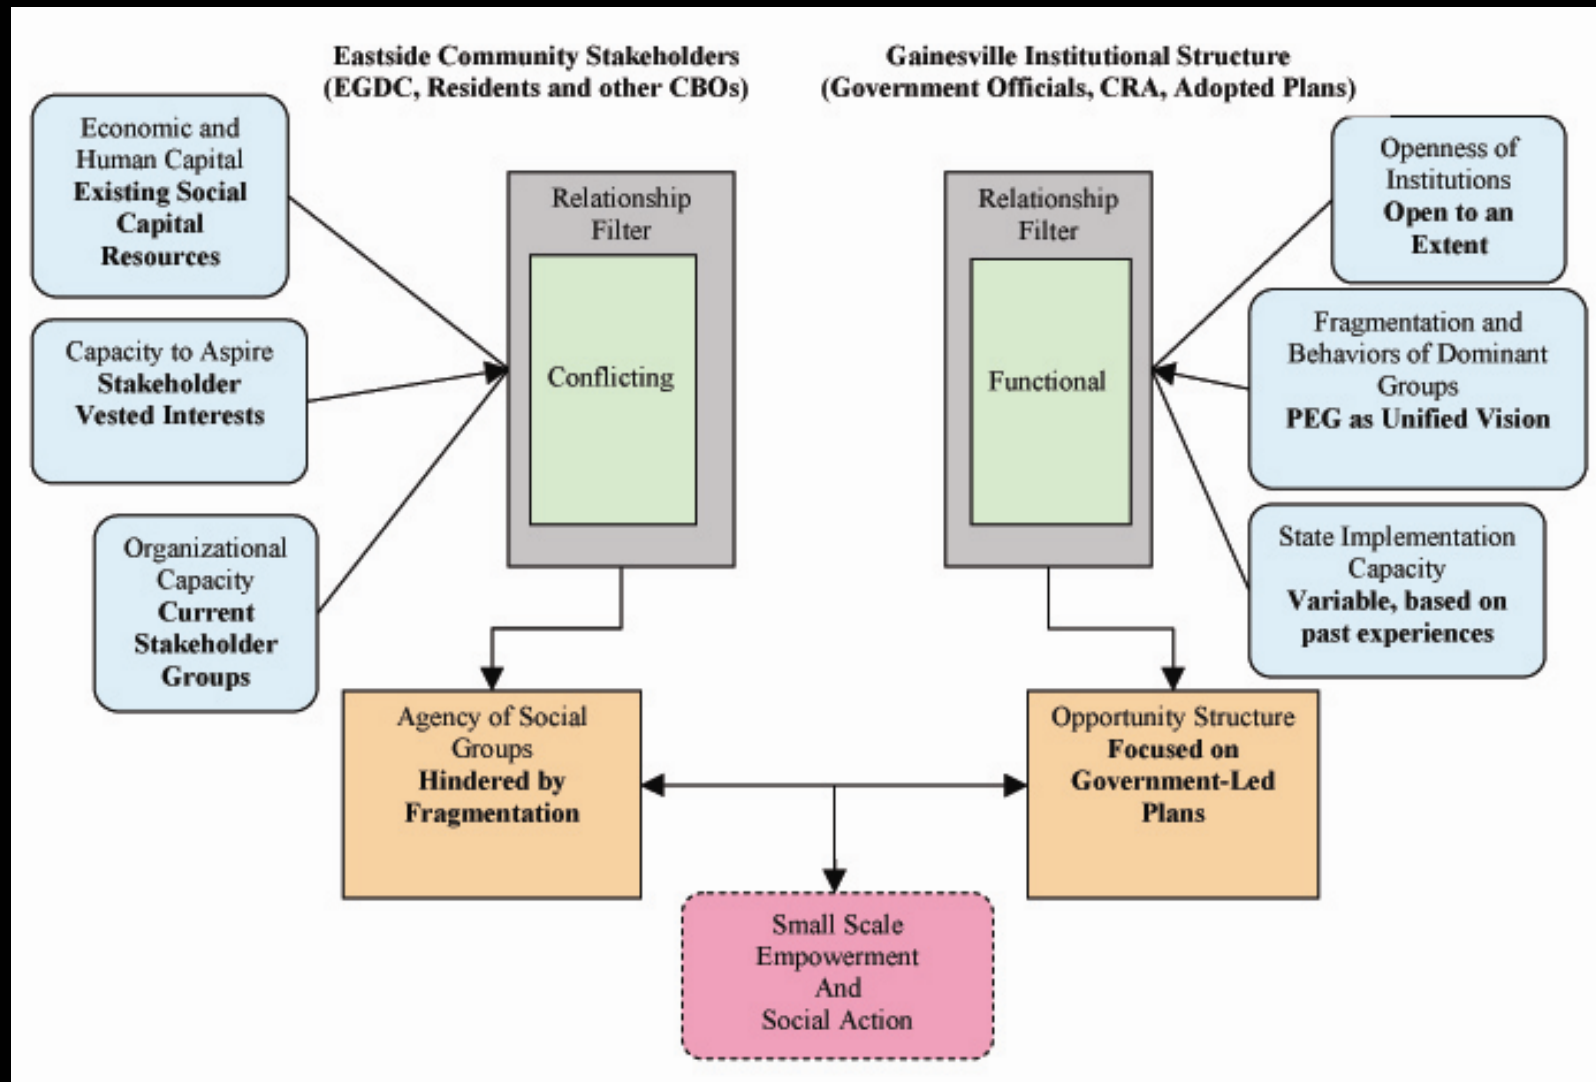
Eastside Community Stakeholders
(EGDC, Residents and other CBOs)

Gainesville Institutional Structure
(Government Officials, CRA, Adopted Plans)

Economic and Human Capital
**Existing Social Capital Resources**

Capacity to Aspire
**Stakeholder Vested Interests**

Organizational Capacity
**Current Stakeholder Groups**

Relationship Filter

Conflicting

Relationship Filter

Functional

Openness of Institutions
**Open to an Extent**

Fragmentation and Behaviors of Dominant Groups
**PEG as Unified Vision**

State Implementation Capacity
**Variable, based on past experiences**

Agency of Social Groups
**Hindered by Fragmentation**

Opportunity Structure
**Focused on Government-Led Plans**

Small Scale Empowerment And Social Action